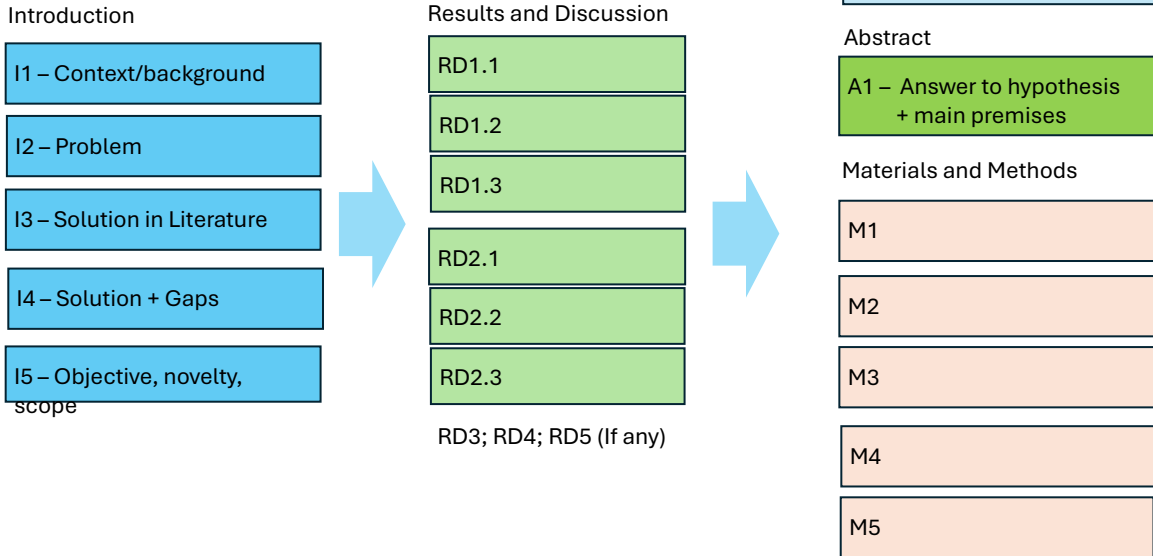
Introduction

I1 – Context/background

I2 – Problem

I3 – Solution in Literature

I4 – Solution + Gaps

I5 – Objective, novelty, scope

Results and Discussion

RD1.1

RD1.2

RD1.3

RD2.1

RD2.2

RD2.3

RD3; RD4; RD5 (If any)

Abstract

A1 – Answer to hypothesis + main premises

Materials and Methods

M1

M2

M3

M4

M5